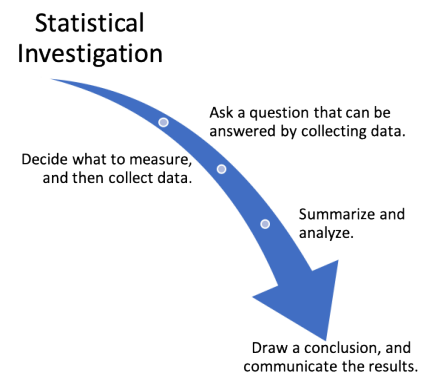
Statistical Investigation

Ask a question that can be answered by collecting data.

Decide what to measure, and then collect data.

Summarize and analyze.

Draw a conclusion, and communicate the results.